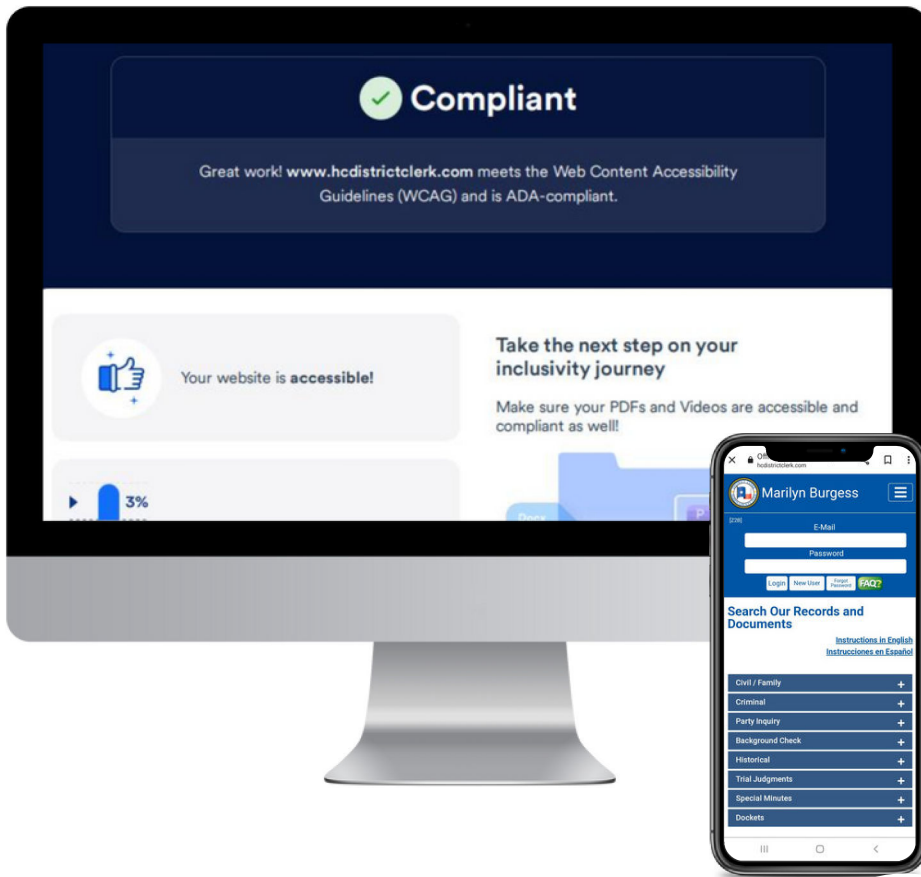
Compliant

Great work! **www.hcdistrictclerk.com** meets the Web Content Accessibility Guidelines (WCAG) and is ADA-compliant.

Your website is **accessible!**

3%

Take the next step on your inclusivity journey

Make sure your PDFs and Videos are accessible and compliant as well!

Docs

P

hcdistrictclerk.com

Marilyn Burgess

E-Mail

Password

Login New User Forgot Password FAQ?

Search Our Records and Documents

Instructions in English
Instrucciones en Español

Civil / Family
Criminal
Party Inquiry
Background Check
Historical
Trial Judgments
Special Minutes
Dockets